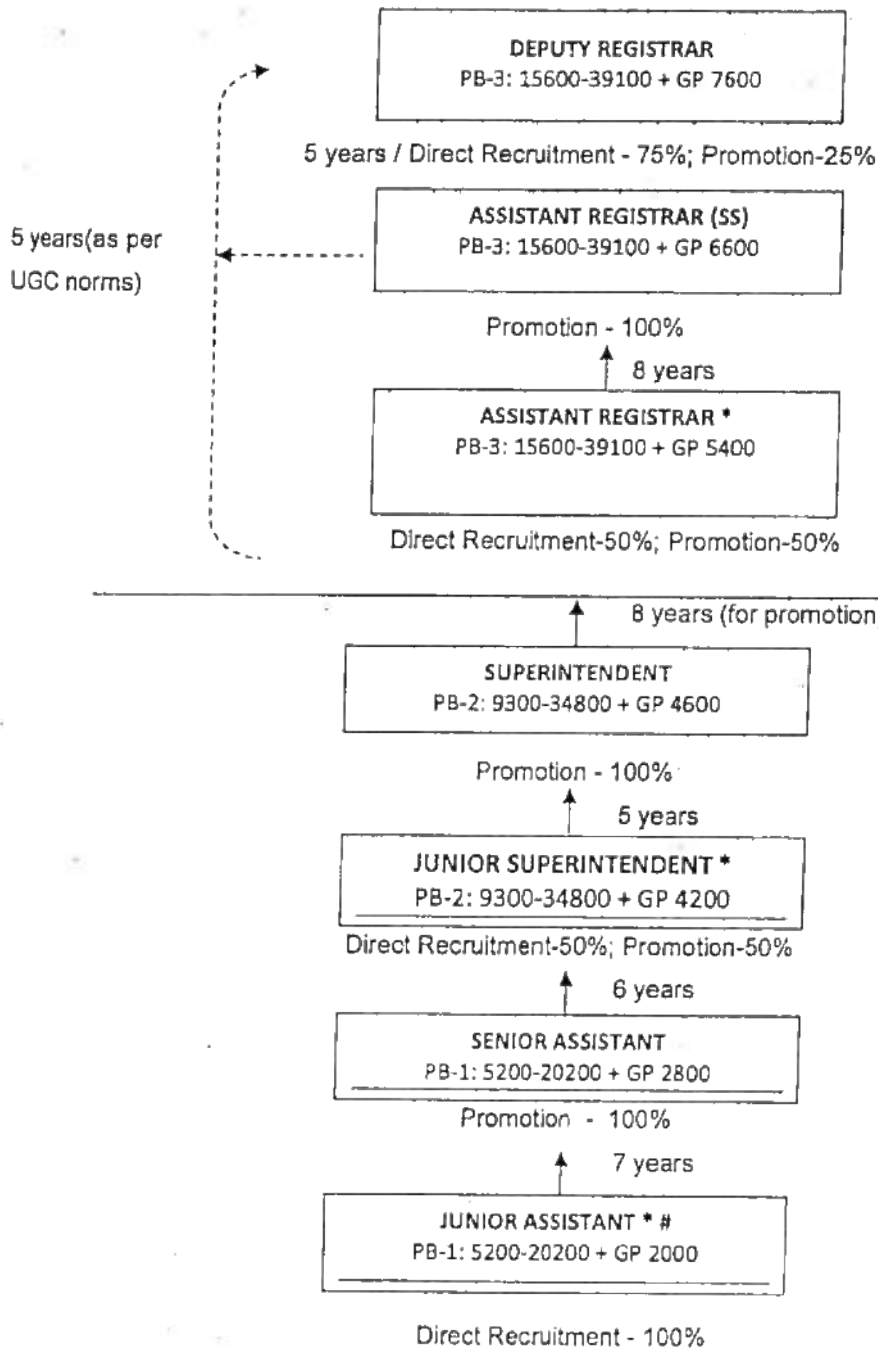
DEPUTY REGISTRAR
PB-3: 15600-39100 + GP 7600

5 years / Direct Recruitment - 75%; Promotion-25%

5 years(as per UGC norms)

ASSISTANT REGISTRAR (SS)
PB-3: 15600-39100 + GP 6600

Promotion - 100%

8 years

ASSISTANT REGISTRAR *
PB-3: 15600-39100 + GP 5400

Direct Recruitment-50%; Promotion-50%

8 years (for promotion

SUPERINTENDENT
PB-2: 9300-34800 + GP 4600

Promotion - 100%

5 years

JUNIOR SUPERINTENDENT *
PB-2: 9300-34800 + GP 4200

Direct Recruitment-50%; Promotion-50%

6 years

SENIOR ASSISTANT
PB-1: 5200-20200 + GP 2800

Promotion - 100%

7 years

JUNIOR ASSISTANT * #
PB-1: 5200-20200 + GP 2000

Direct Recruitment - 100%